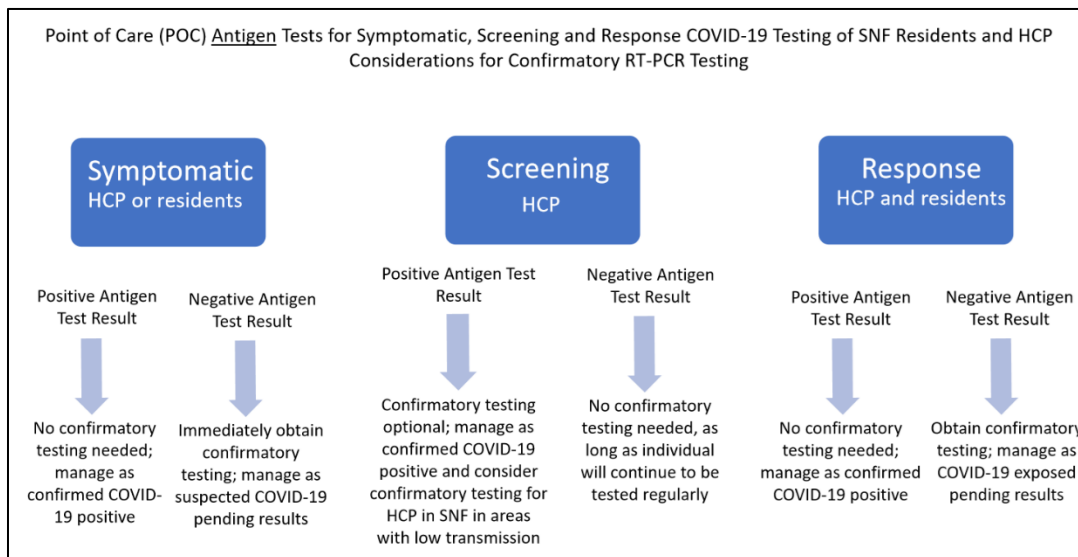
Point of Care (POC) Antigen Tests for Symptomatic, Screening and Response COVID-19 Testing of SNF Residents and HCP Considerations for Confirmatory RT-PCR Testing

Symptomatic
HCP or residents

Positive Antigen Test Result

No confirmatory testing needed; manage as confirmed COVID-19 positive

Negative Antigen Test Result

Immediately obtain confirmatory testing; manage as suspected COVID-19 pending results

Screening
HCP

Positive Antigen Test Result

Confirmatory testing optional; manage as confirmed COVID-19 positive and consider confirmatory testing for HCP in SNF in areas with low transmission

Negative Antigen Test Result

No confirmatory testing needed, as long as individual will continue to be tested regularly

Response
HCP and residents

Positive Antigen Test Result

No confirmatory testing needed; manage as confirmed COVID-19 positive

Negative Antigen Test Result

Obtain confirmatory testing; manage as COVID-19 exposed pending results